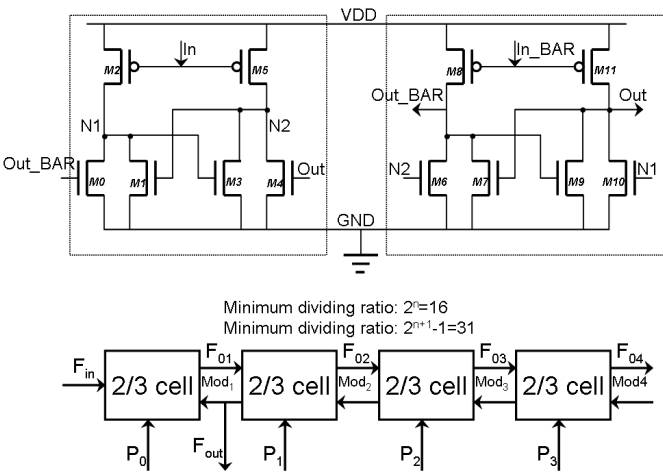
VDD

In

M2

M5

N1

N2

Out_BAR

M0

M1

M3

M4

Out

GND

In_BAR

M8

M11

Out_BAR

Out

N2

M6

M7

M9

M10

N1

Minimum dividing ratio: $2^n$=16
Minimum dividing ratio: $2^{n+1}$-1=31

$F_{in}$

2/3 cell

$F_{01}$

$Mod_1$

2/3 cell

$F_{02}$

$Mod_2$

2/3 cell

$F_{03}$

$Mod_3$

2/3 cell

$F_{04}$

Mod4

$P_0$

$F_{out}$

$P_1$

$P_2$

$P_3$